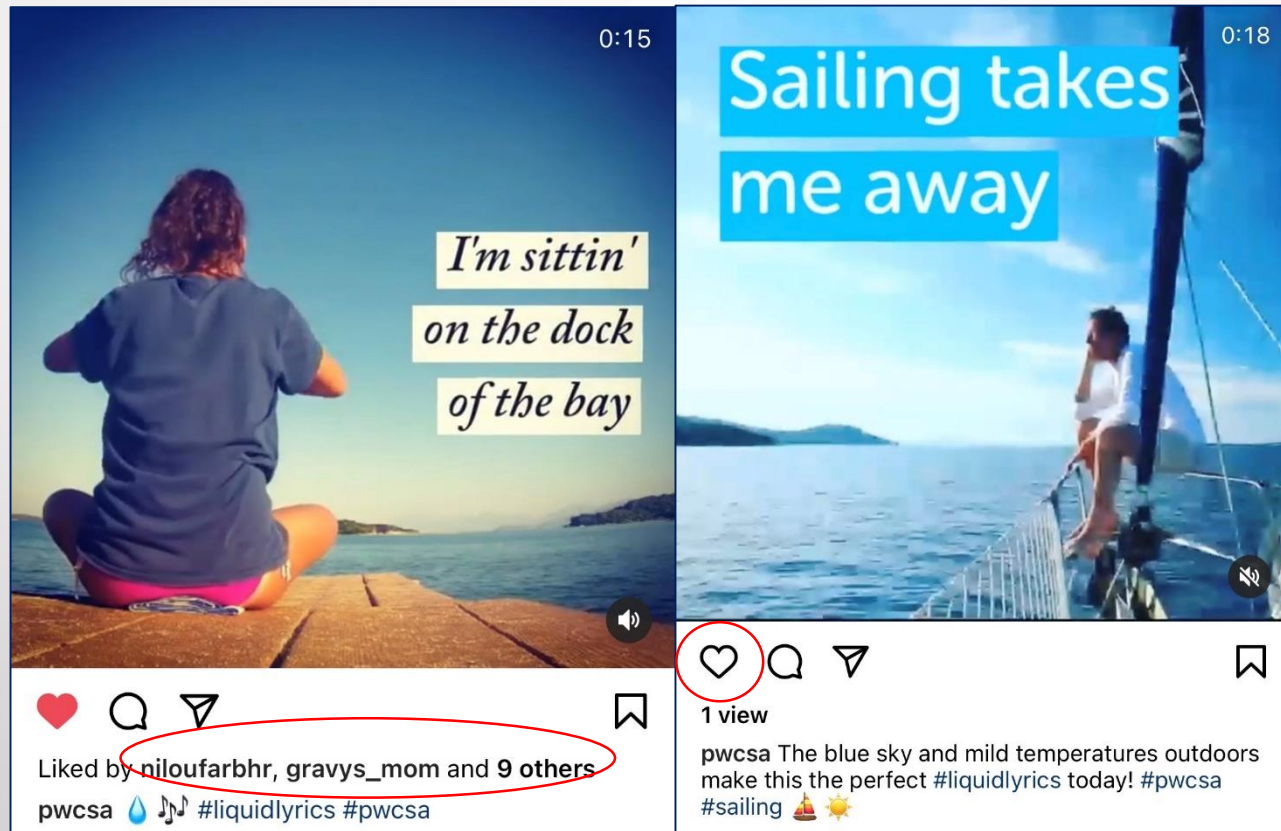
0:15

I'm sittin' on the dock of the bay

Liked by niloufarbhr, gravys_mom and 9 others

pwcsa 💧🎶 #liquidlyrics #pwcsa

0:18

Sailing takes me away

1 view

pwcsa The blue sky and mild temperatures outdoors make this the perfect #liquidlyrics today! #pwcsa #sailing ⛵☀️